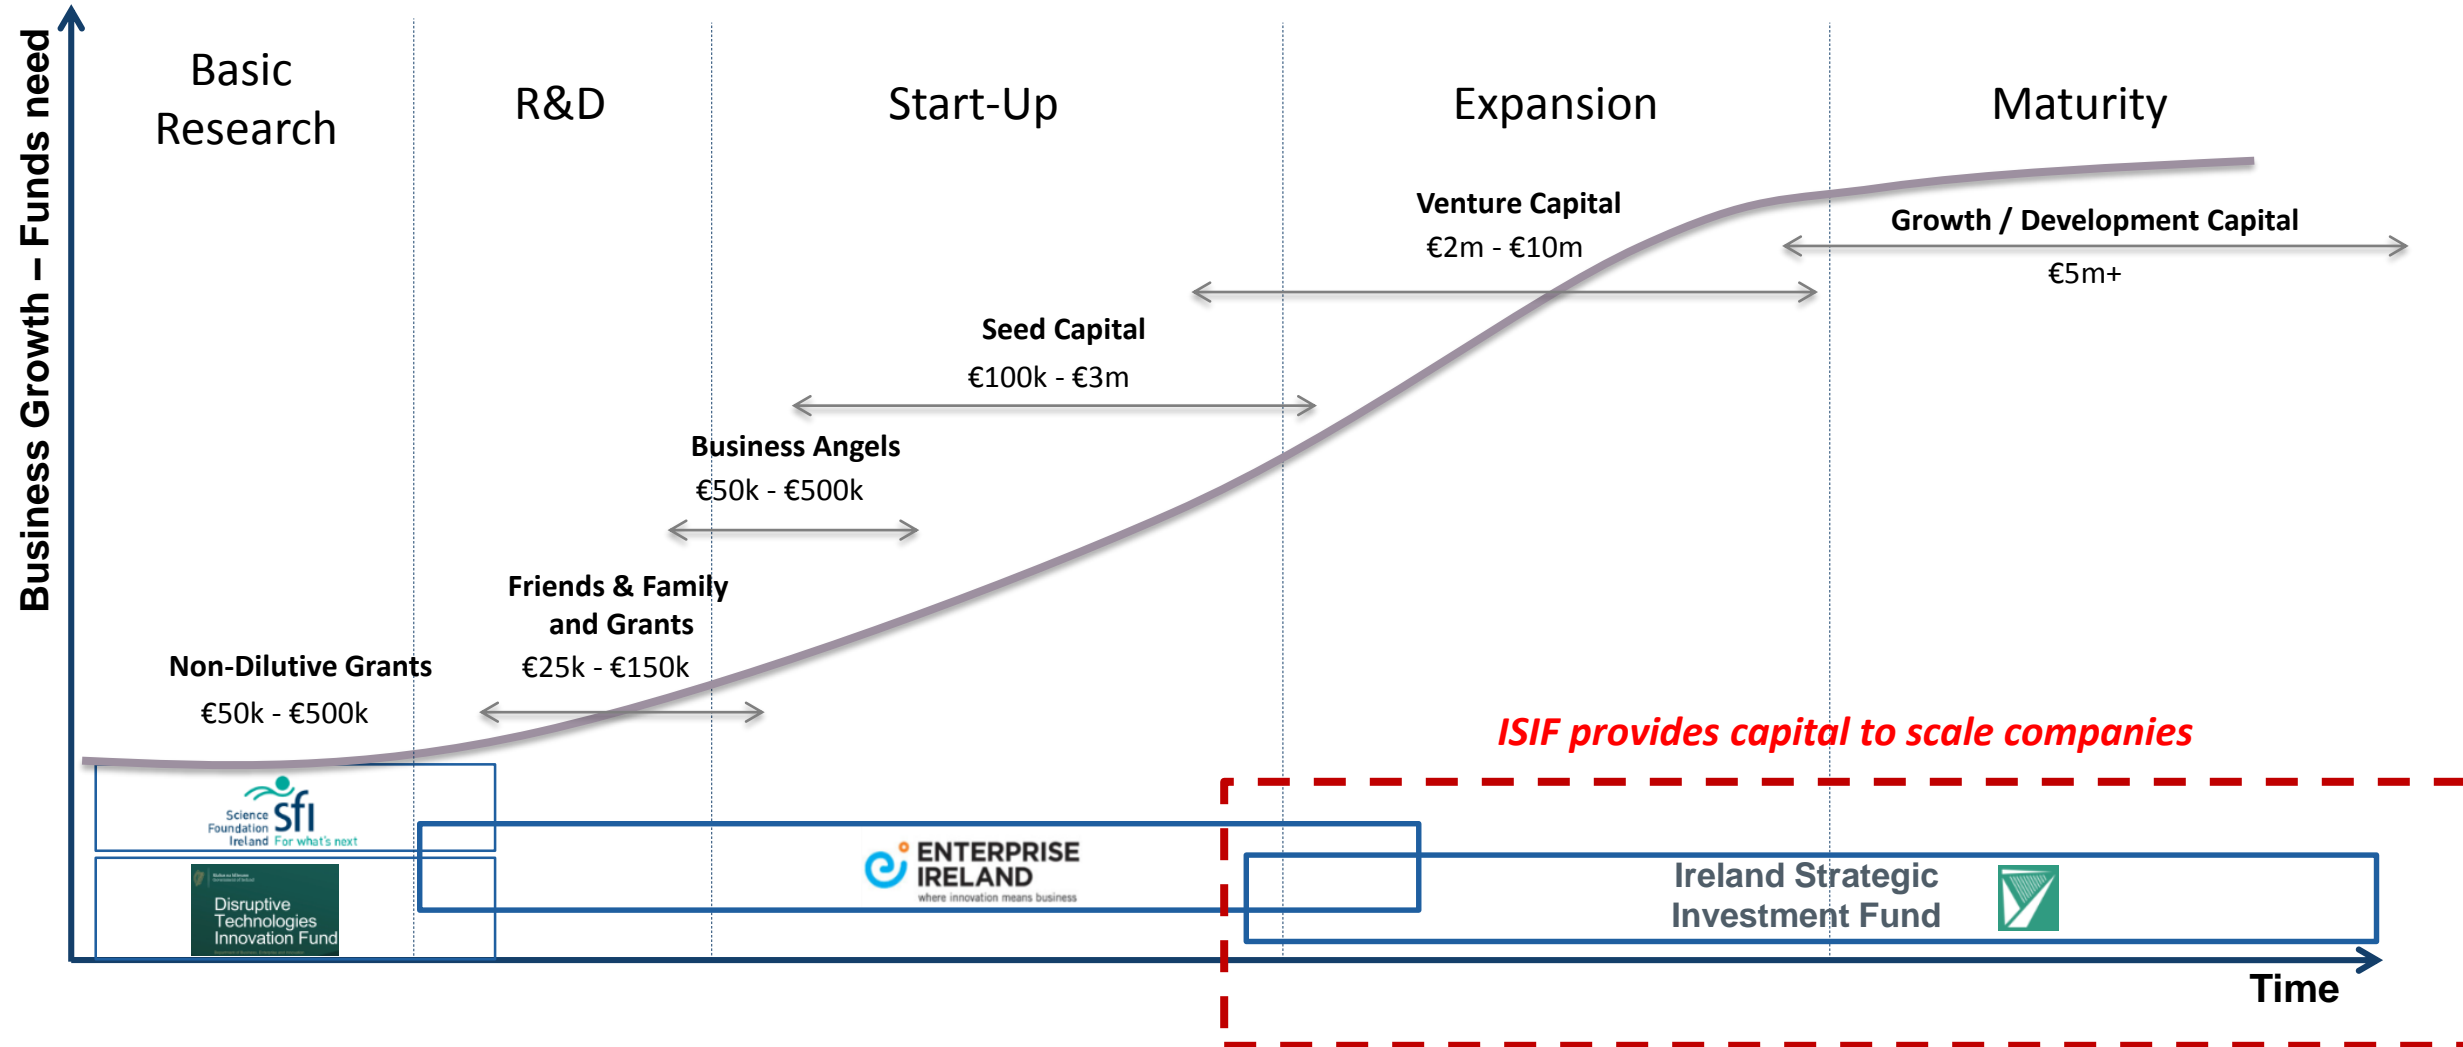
Business Growth – Funds need

Basic Research

R&D

Start-Up

Expansion

Maturity

Venture Capital
€2m - €10m

Growth / Development Capital
€5m+

Seed Capital
€100k - €3m

Business Angels
€50k - €500k

Friends & Family and Grants
€25k - €150k

Non-Dilutive Grants
€50k - €500k

ISIF provides capital to scale companies

Science Foundation Ireland sfi For what's next

Disruptive Technologies Innovation Fund

ENTERPRISE IRELAND
where innovation means business

Ireland Strategic Investment Fund

Time